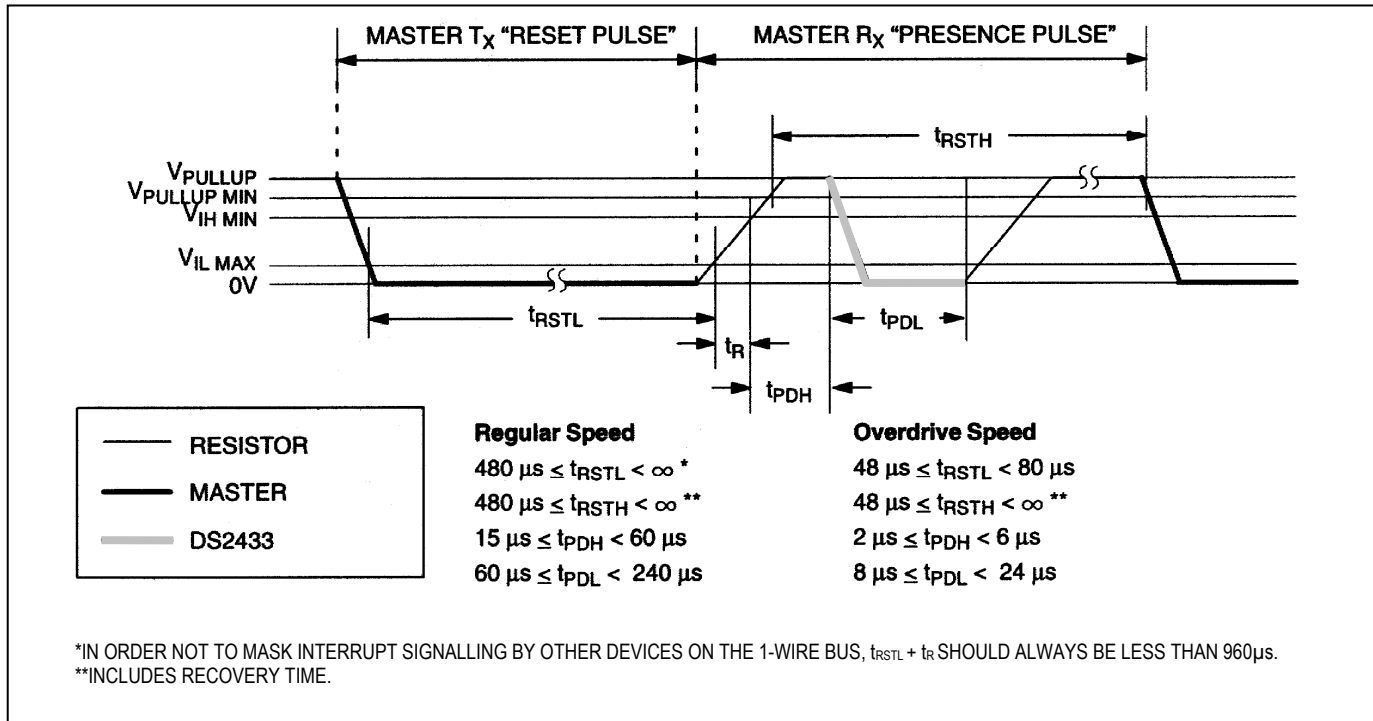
MASTER $T_X$ "RESET PULSE"

MASTER $R_X$ "PRESENCE PULSE"

$t_{RSTH}$

$V_{PULLUP}$

$V_{PULLUP\ MIN}$

$V_{IH\ MIN}$

$V_{IL\ MAX}$

0V

$t_{RSTL}$

$t_R$

$t_{PDL}$

$t_{PDH}$

RESISTOR

MASTER

DS2433

**Regular Speed**

$480\ \mu s \leq t_{RSTL} < \infty$ *

$480\ \mu s \leq t_{RSTH} < \infty$ **

$15\ \mu s \leq t_{PDH} < 60\ \mu s$

$60\ \mu s \leq t_{PDL} < 240\ \mu s$

**Overdrive Speed**

$48\ \mu s \leq t_{RSTL} < 80\ \mu s$

$48\ \mu s \leq t_{RSTH} < \infty$ **

$2\ \mu s \leq t_{PDH} < 6\ \mu s$

$8\ \mu s \leq t_{PDL} < 24\ \mu s$

*IN ORDER NOT TO MASK INTERRUPT SIGNALLING BY OTHER DEVICES ON THE 1-WIRE BUS, $t_{RSTL} + t_R$ SHOULD ALWAYS BE LESS THAN 960µs.
**INCLUDES RECOVERY TIME.